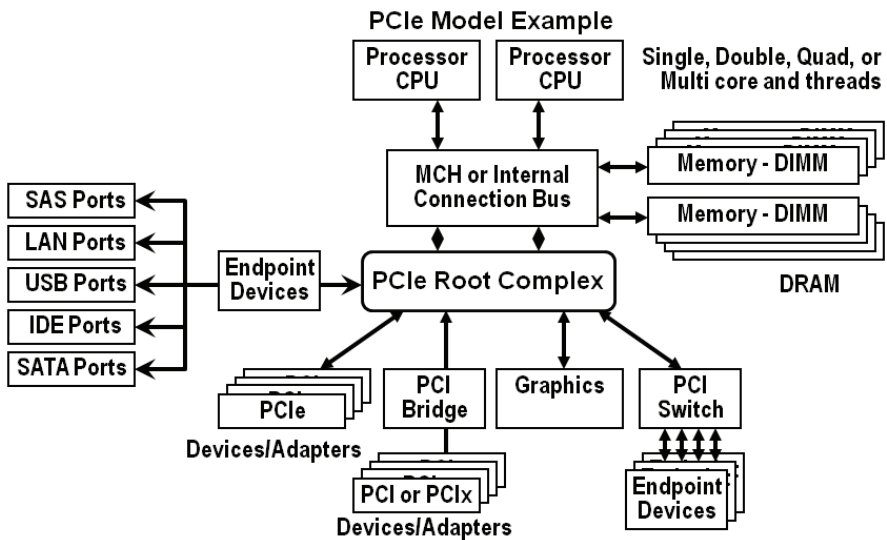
PCIe Model Example

Processor CPU

Processor CPU

Single, Double, Quad, or Multi core and threads

MCH or Internal Connection Bus

Memory - DIMM

Memory - DIMM

DRAM

SAS Ports

LAN Ports

USB Ports

IDE Ports

SATA Ports

Endpoint Devices

PCIe Root Complex

PCIe

Devices/Adapters

PCI Bridge

PCI or PCIx

Devices/Adapters

Graphics

PCI Switch

Endpoint Devices